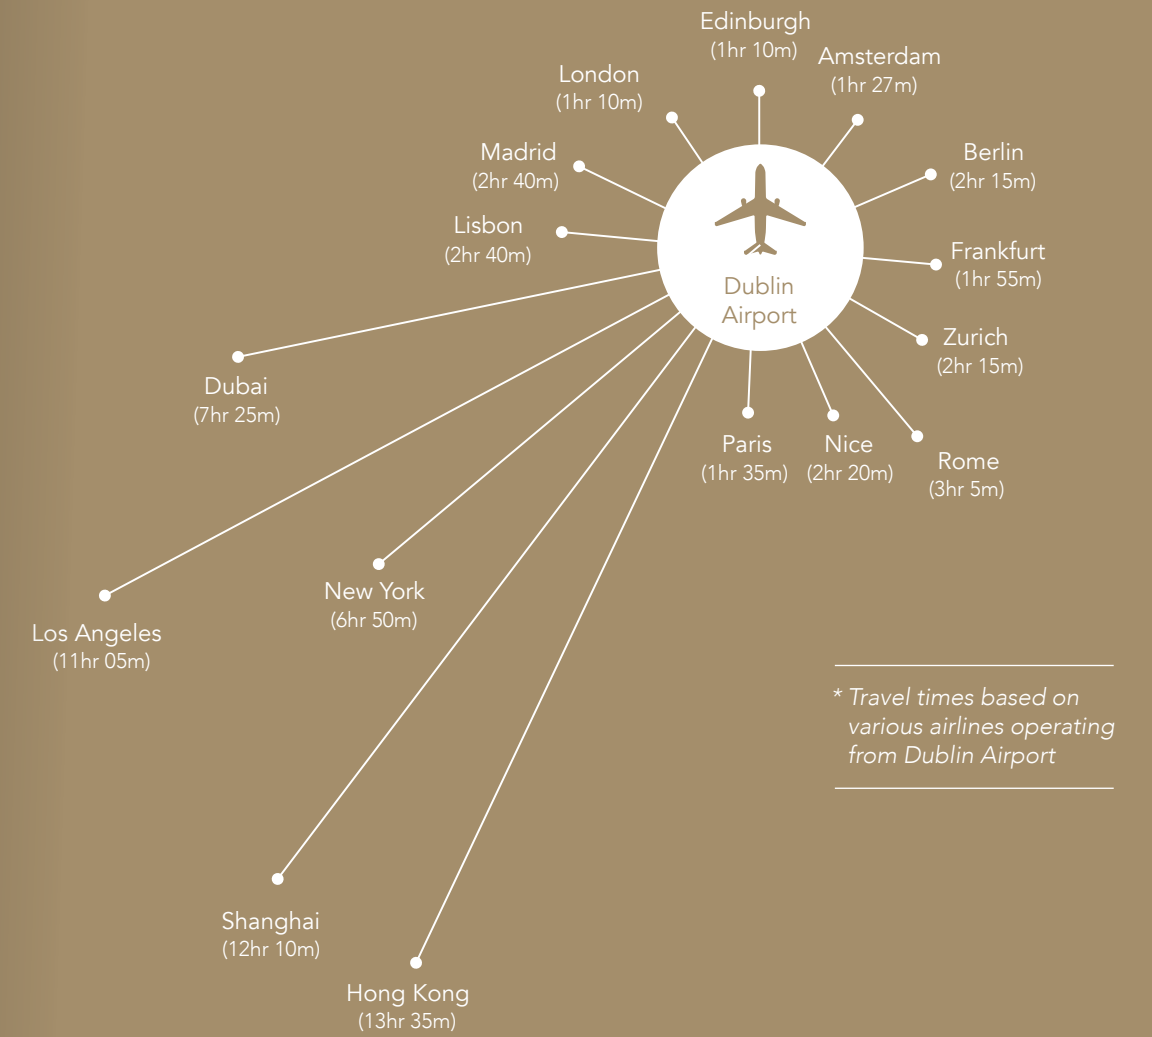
Edinburgh
(1hr 10m)

Amsterdam
(1hr 27m)

London
(1hr 10m)

Madrid
(2hr 40m)

Berlin
(2hr 15m)

Lisbon
(2hr 40m)

Frankfurt
(1hr 55m)

Dublin Airport

Zurich
(2hr 15m)

Dubai
(7hr 25m)

Paris
(1hr 35m)

Nice
(2hr 20m)

Rome
(3hr 5m)

New York
(6hr 50m)

Los Angeles
(11hr 05m)

* Travel times based on various airlines operating from Dublin Airport

Shanghai
(12hr 10m)

Hong Kong
(13hr 35m)